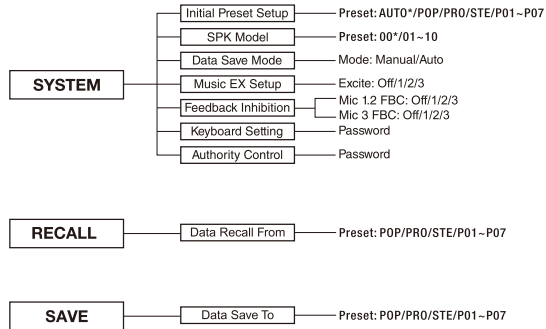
SYSTEM

Initial Preset Setup — Preset: AUTO*/POP/PRO/STE/P01~P07

SPK Model — Preset: 00*/01~10

Data Save Mode — Mode: Manual/Auto

Music EX Setup — Excite: Off/1/2/3

Feedback Inhibition — Mic 1.2 FBC: Off/1/2/3
Mic 3 FBC: Off/1/2/3

Keyboard Setting — Password

Authority Control — Password

RECALL

Data Recall From — Preset: POP/PRO/STE/P01~P07

SAVE

Data Save To — Preset: POP/PRO/STE/P01~P07